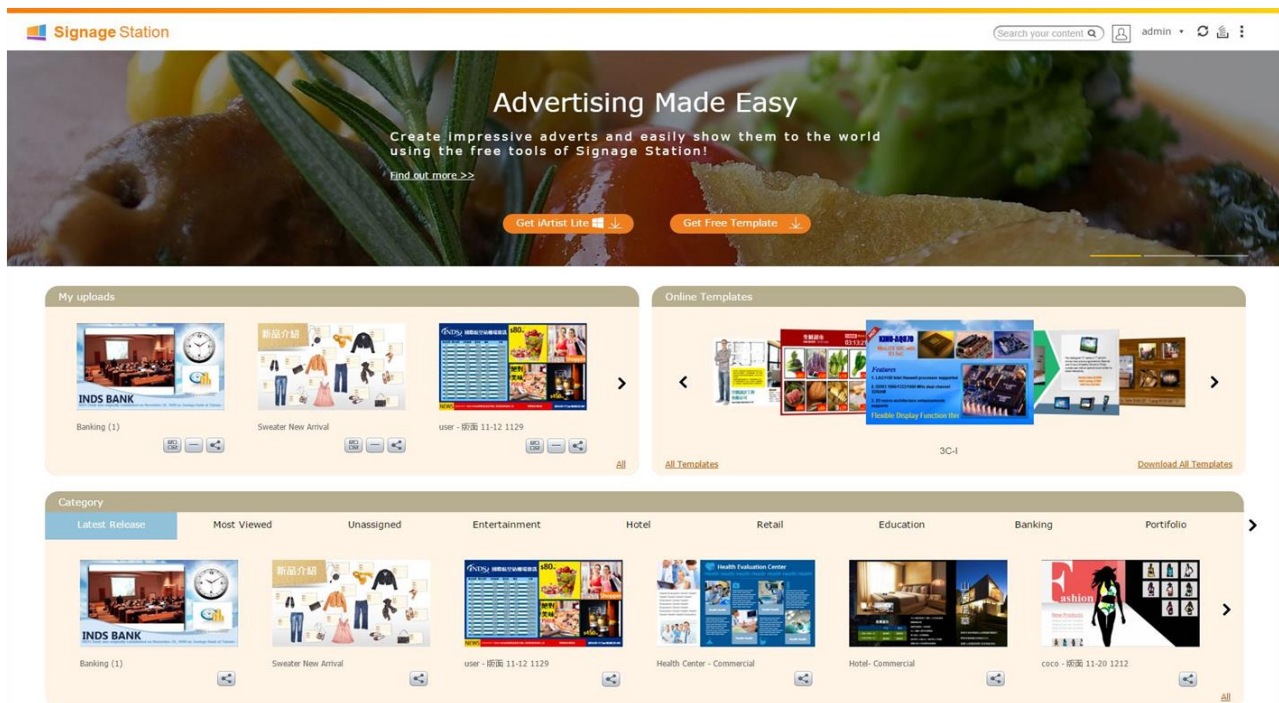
Signage Station

Search your content

admin

Advertising Made Easy

Create impressive adverts and easily show them to the world using the free tools of Signage Station!

Find out more >>

Get iArtist Lite

Get Free Template

My uploads

INDS BANK

新品介紹

Banking (1)

Sweater New Arrival

user - 版面 11-12 1129

All

Online Templates

Features

Flexible Display Function that

3C-I

All Templates

Download All Templates

Category

Latest Release

Most Viewed

Unassigned

Entertainment

Hotel

Retail

Education

Banking

Portfolio

INDS BANK

新品介紹

Health Evaluation Center

Fashion

Banking (1)

Sweater New Arrival

user - 版面 11-12 1129

Health Center - Commercial

Hotel- Commercial

coco - 版面 11-20 1212

All